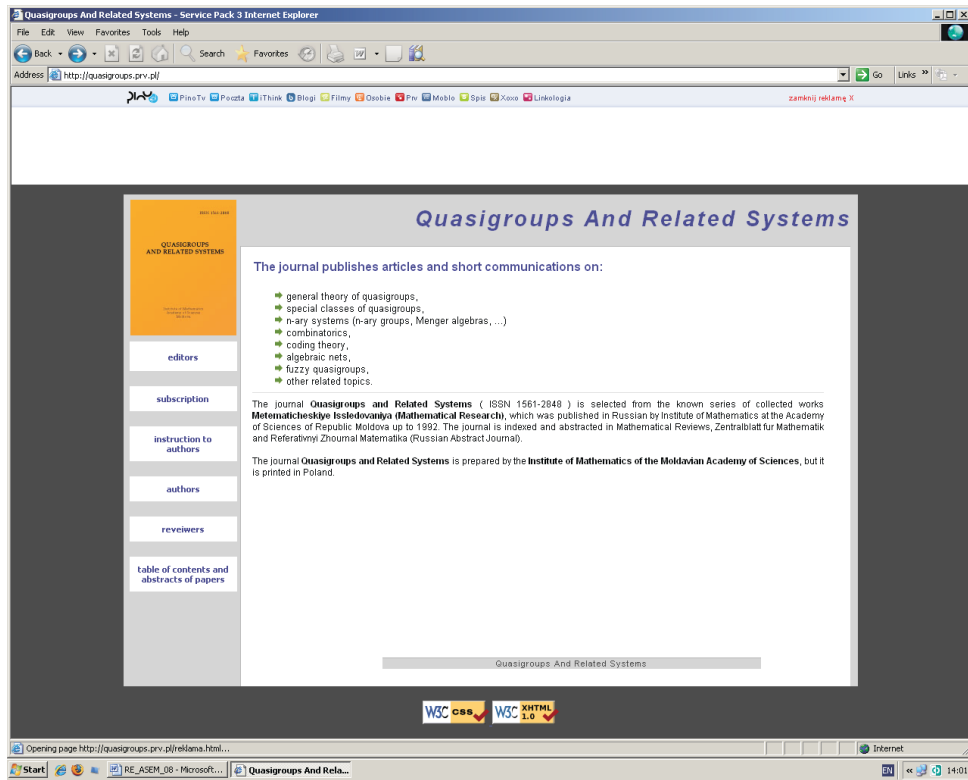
Quasigroups And Related Systems - Service Pack 3 Internet Explorer

File Edit View Favorites Tools Help

Back Search Favorites

Address http://quasigroups.prv.pl/ Go Links

PinoTv Poczta iThink Blogi Filmy Osobie Prv Moblo Spis Xoxo Linkologia zamknij reklamę X

ISSN 1561-2848
QUASIGROUPS AND RELATED SYSTEMS

Quasigroups And Related Systems

editors

subscription

instruction to authors

authors

reveiwers

table of contents and abstracts of papers

The journal publishes articles and short communications on:

general theory of quasigroups,
special classes of quasigroups,
n-ary systems (n-ary groups, Menger algebras, ...)
combinatorics,
coding theory,
algebraic nets,
fuzzy quasigroups,
other related topics.

The journal **Quasigroups and Related Systems** ( ISSN 1561-2848 ) is selected from the known series of collected works **Metematicheskiye Issledovaniya (Mathematical Research)**, which was published in Russian by Institute of Mathematics at the Academy of Sciences of Republic Moldova up to 1992. The journal is indexed and abstracted in Mathematical Reviews, Zentralblatt fur Mathematik and Referativnyi Zhournal Matematika (Russian Abstract Journal).

The journal **Quasigroups and Related Systems** is prepared by the **Institute of Mathematics of the Moldavian Academy of Sciences**, but it is printed in Poland.

Quasigroups And Related Systems

W3C CSS W3C XHTML 1.0

Opening page http://quasigroups.prv.pl/reklama.html... Internet

Start RE_ASEM_08 - Microsoft... Quasigroups And Rela... EN 14:01